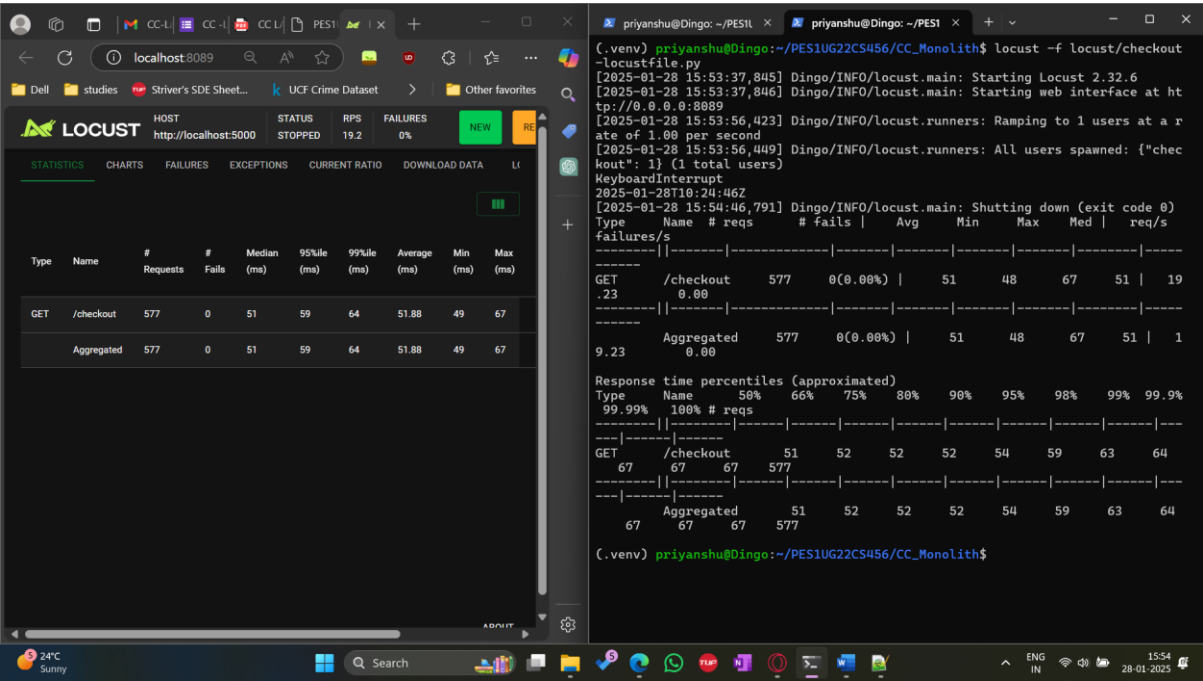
CC-L | CC -| CC L | PES1

localhost:8089

Dell | studies | Striver's SDE Sheet... | UCF Crime Dataset | Other favorites

LOCUST
HOST http://localhost:5000
STATUS STOPPED
RPS 19.2
FAILURES 0%
NEW
RE

STATISTICS | CHARTS | FAILURES | EXCEPTIONS | CURRENT RATIO | DOWNLOAD DATA | LO

| Type | Name | # Requests | # Fails | Median (ms) | 95%ile (ms) | 99%ile (ms) | Average (ms) | Min (ms) | Max (ms) |
|---|---|---|---|---|---|---|---|---|---|
| GET | /checkout | 577 | 0 | 51 | 59 | 64 | 51.88 | 49 | 67 |
| | Aggregated | 577 | 0 | 51 | 59 | 64 | 51.88 | 49 | 67 |

ABOUT

priyanshu@Dingo: ~/PES1U | priyanshu@Dingo: ~/PES1

(.venv) priyanshu@Dingo:~/PES1UG22CS456/CC_Monolith$ locust -f locust/checkout-locustfile.py
[2025-01-28 15:53:37,845] Dingo/INFO/locust.main: Starting Locust 2.32.6
[2025-01-28 15:53:37,846] Dingo/INFO/locust.main: Starting web interface at http://0.0.0.0:8089
[2025-01-28 15:53:56,423] Dingo/INFO/locust.runners: Ramping to 1 users at a rate of 1.00 per second
[2025-01-28 15:53:56,449] Dingo/INFO/locust.runners: All users spawned: {"checkout": 1} (1 total users)
KeyboardInterrupt
2025-01-28T10:24:46Z
[2025-01-28 15:54:46,791] Dingo/INFO/locust.main: Shutting down (exit code 0)
Type Name # reqs # fails | Avg Min Max Med | req/s failures/s
--------||-------|-------------|-------|-------|-------|-------|--------|-----------
GET /checkout 577 0(0.00%) | 51 48 67 51 | 19.23 0.00
--------||-------|-------------|-------|-------|-------|-------|--------|-----------
Aggregated 577 0(0.00%) | 51 48 67 51 | 19.23 0.00

Response time percentiles (approximated)
Type Name 50% 66% 75% 80% 90% 95% 98% 99% 99.9% 99.99% 100% # reqs
--------||--------|------|------|------|------|------|------|------|------|------|------|------
GET /checkout 51 52 52 52 54 59 63 64 67 67 67 577
--------||--------|------|------|------|------|------|------|------|------|------|------|------
Aggregated 51 52 52 52 54 59 63 64 67 67 67 577

(.venv) priyanshu@Dingo:~/PES1UG22CS456/CC_Monolith$

24°C Sunny
Search
ENG IN
15:54
28-01-2025